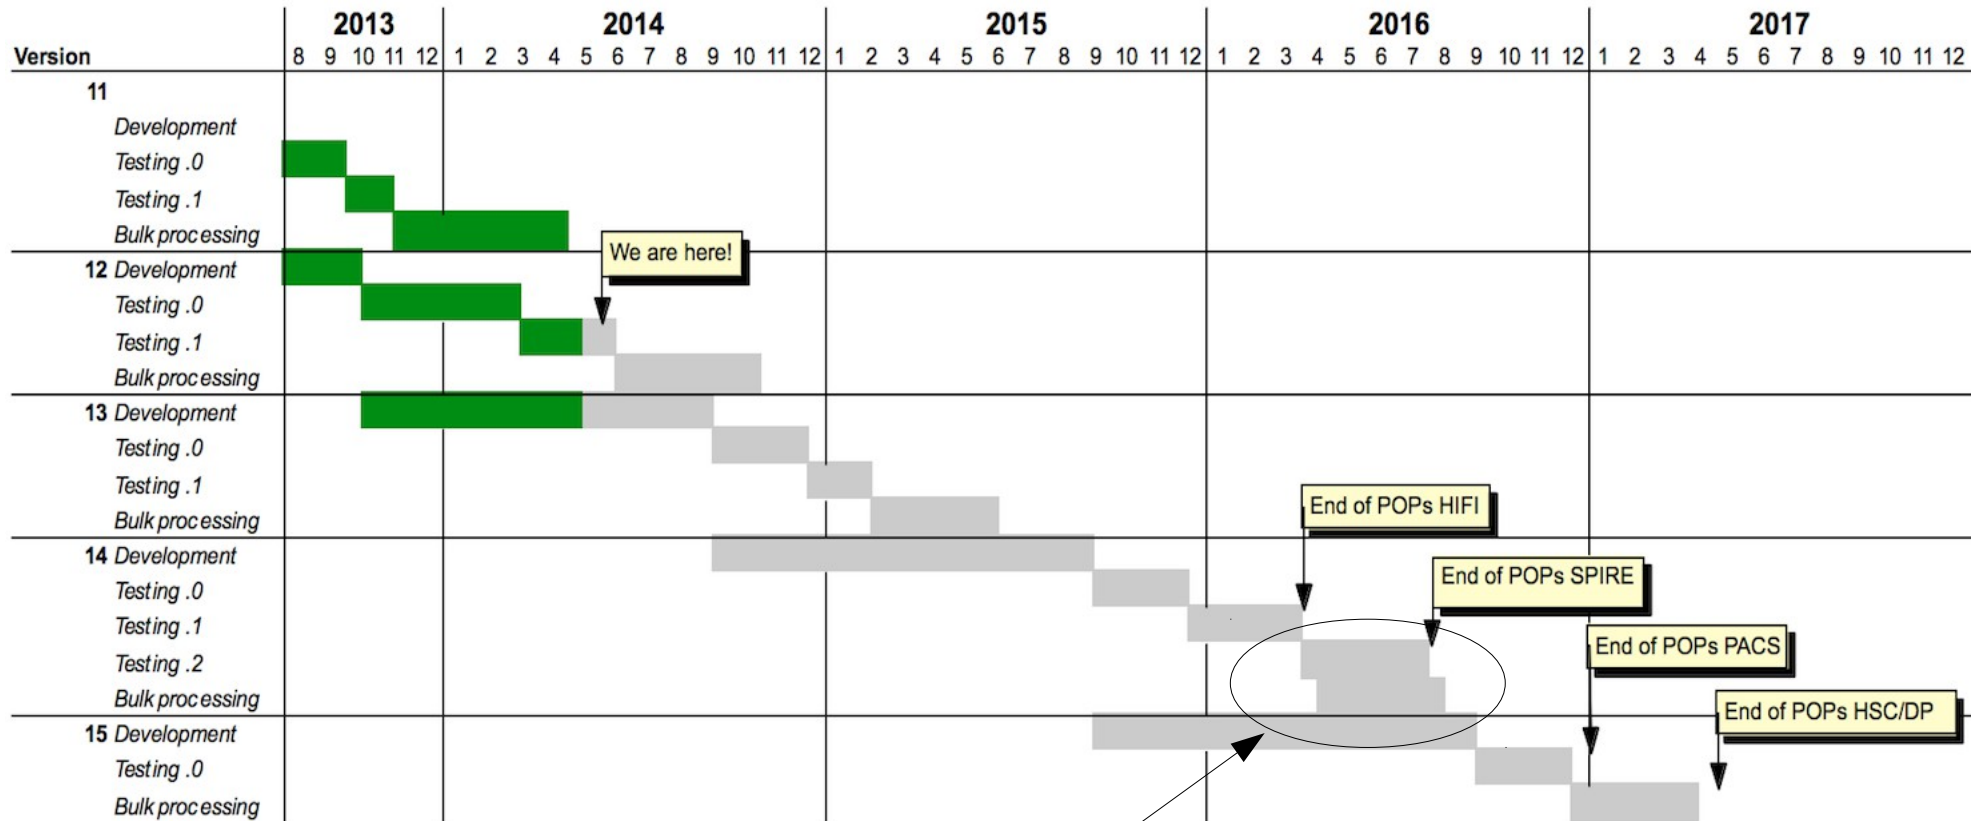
| Version | 2013 8 9 10 11 12 | 2014 1 2 3 4 5 6 7 8 9 10 11 12 | 2015 1 2 3 4 5 6 7 8 9 10 11 12 | 2016 1 2 3 4 5 6 7 8 9 10 11 12 | 2017 1 2 3 4 5 6 7 8 9 10 11 12 |
|---|---|---|---|---|---|
| 11 | | | | | |
| Development | | | | | |
| Testing .0 | | | | | |
| Testing .1 | | | | | |
| Bulk processing | | | | | |
| 12 Development | | | | | |
| Testing .0 | | | | | |
| Testing .1 | | | | | |
| Bulk processing | | | | | |
| 13 Development | | | | | |
| Testing .0 | | | | | |
| Testing .1 | | | | | |
| Bulk processing | | | | | |
| 14 Development | | | | | |
| Testing .0 | | | | | |
| Testing .1 | | | | | |
| Testing .2 | | | | | |
| Bulk processing | | | | | |
| 15 Development | | | | | |
| Testing .0 | | | | | |
| Bulk processing | | | | | |

We are here!

End of POPs HIFI

End of POPs SPIRE

End of POPs PACS

End of POPs HSC/DP